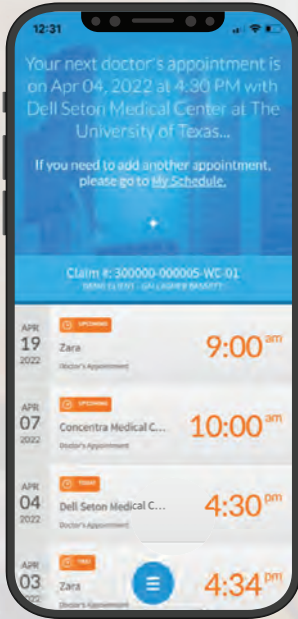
12:31

Your next doctor's appointment is on Apr 04, 2022 at 4:30 PM with Dell Seton Medical Center at The University of Texas...

If you need to add another appointment, please go to My Schedule.

+

Claim #: 300000-000005-WC-01
DEMO CLIENT - GALLAGHER BASSETT

APR 19 2022
UPCOMING
Zara
Doctor's Appointment
9:00 am

APR 07 2022
UPCOMING
Concentra Medical C...
10:00 am

APR 04 2022
TODAY
Dell Seton Medical C...
4:30 pm

APR 03 2022
TODAY
Zara
Doctor's Appointment
4:34 pm